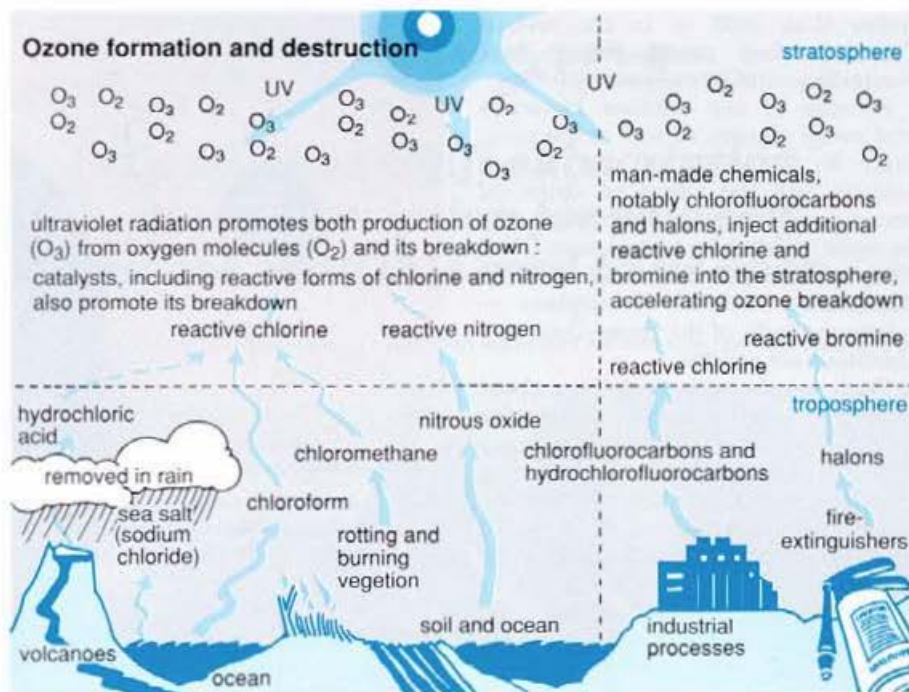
Ozone formation and destruction

stratosphere

$O_3$ $O_2$ $O_3$ $O_2$ UV $O_3$ $O_3$ $O_2$ UV $O_2$ UV $O_3$ $O_2$ $O_3$ $O_2$ $O_3$
$O_2$ $O_2$ $O_3$ $O_2$ $O_3$ $O_3$ $O_3$ $O_2$ $O_3$ $O_3$ $O_3$ $O_2$ $O_2$ $O_3$
$O_3$ $O_3$ $O_2$ $O_3$ $O_3$ $O_2$ $O_2$

ultraviolet radiation promotes both production of ozone ($O_3$) from oxygen molecules ($O_2$) and its breakdown : catalysts, including reactive forms of chlorine and nitrogen, also promote its breakdown

man-made chemicals, notably chlorofluorocarbons and halons, inject additional reactive chlorine and bromine into the stratosphere, accelerating ozone breakdown

reactive chlorine

reactive nitrogen

reactive bromine

reactive chlorine

troposphere

hydrochloric acid

removed in rain

sea salt (sodium chloride)

chloroform

chloromethane

rotting and burning vegetion

nitrous oxide

chlorofluorocarbons and hydrochlorofluorocarbons

halons

fire-extinguishers

volcanoes

ocean

soil and ocean

industrial processes